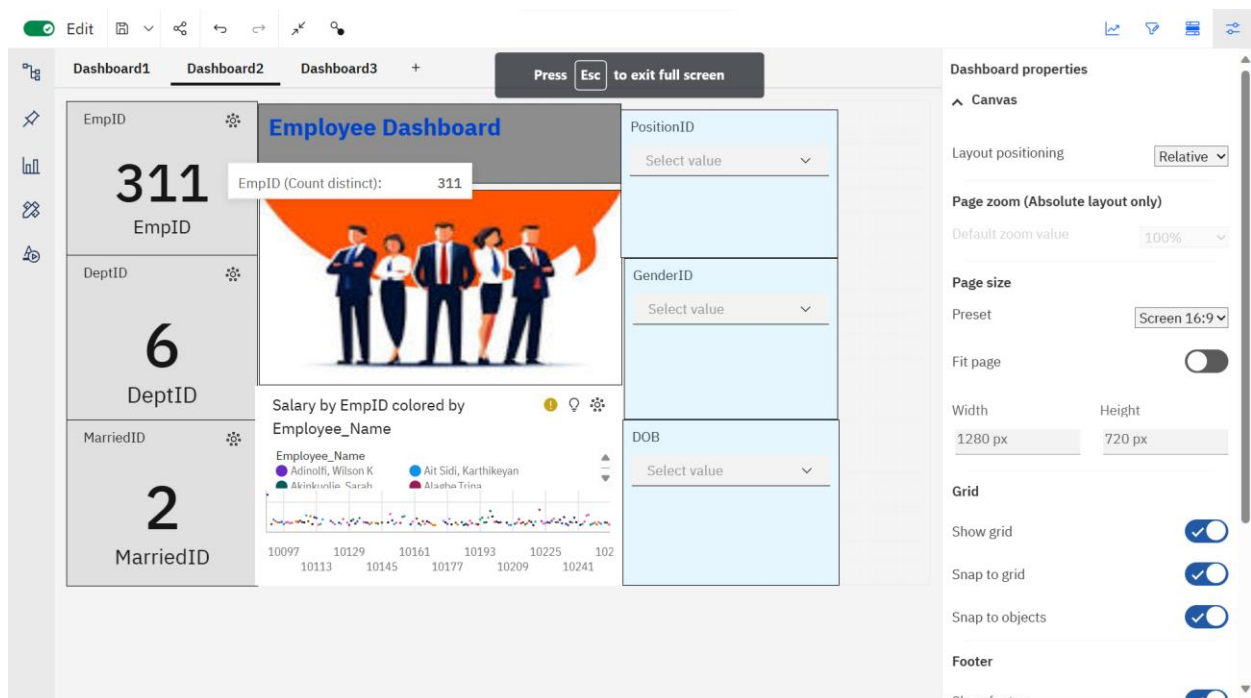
Edit

Dashboard1 Dashboard2 Dashboard3 +

Press Esc to exit full screen

EmpID
311
EmpID

EmpID (Count distinct): 311

Employee Dashboard

PositionID
Select value

DeptID
6
DeptID

GenderID
Select value

MarriedID
2
MarriedID

Salary by EmpID colored by Employee_Name

Employee_Name
Adinolfi, Wilson K
Ait Sidi, Karthikeyan
Akinkuolie, Sarah
Alagbe Trina

10097 10129 10161 10193 10225 102
10113 10145 10177 10209 10241

DOB
Select value

Dashboard properties
Canvas
Layout positioning
Relative
Page zoom (Absolute layout only)
Default zoom value
100%
Page size
Preset
Screen 16:9
Fit page
Width
Height
1280 px
720 px
Grid
Show grid
Snap to grid
Snap to objects
Footer
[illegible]